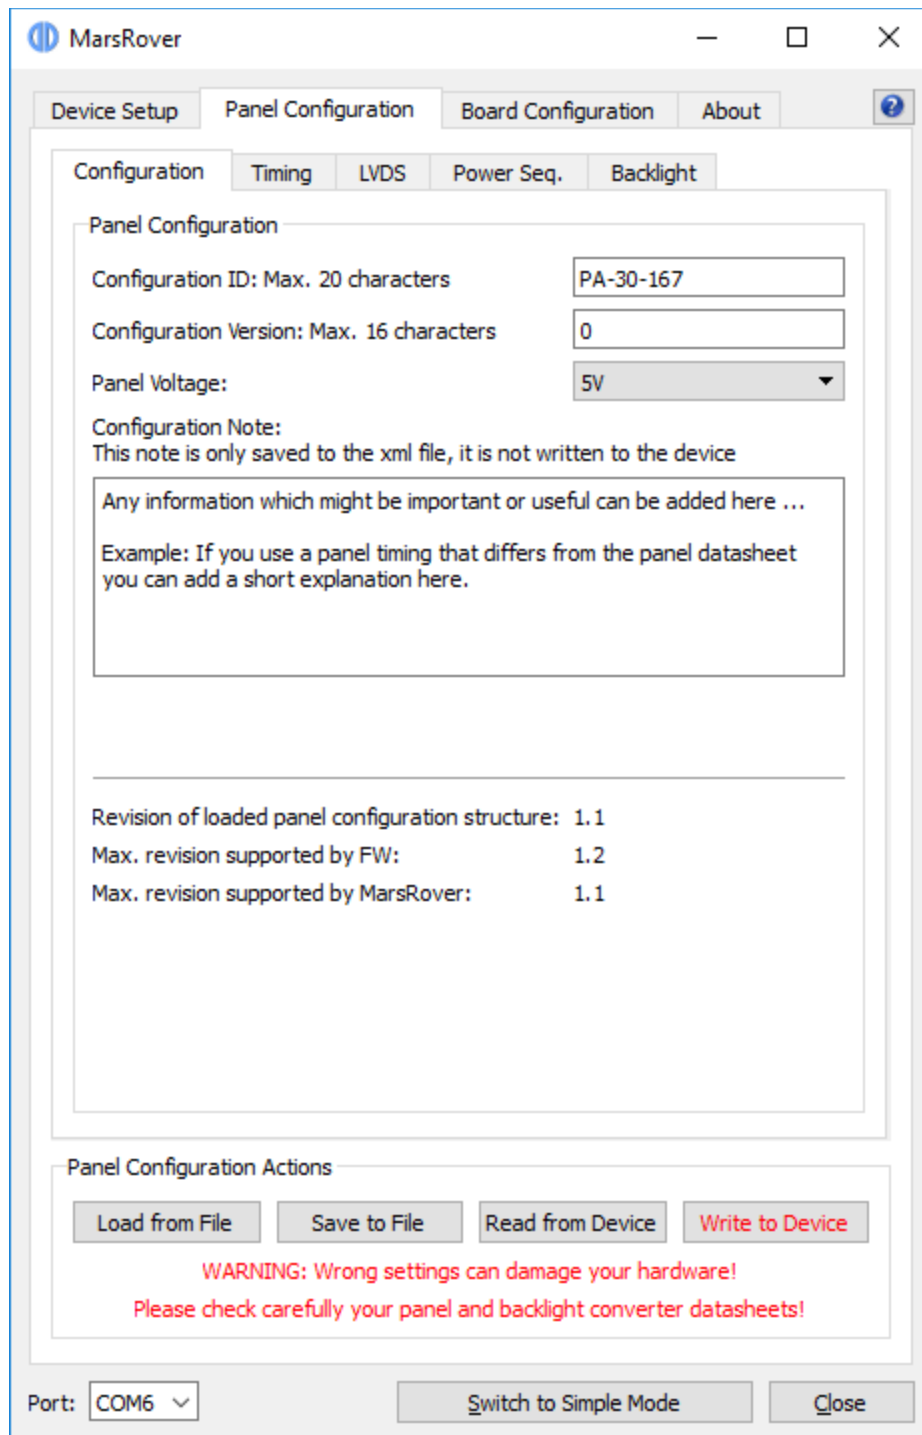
MarsRover

Device Setup | Panel Configuration | Board Configuration | About

?

Configuration | Timing | LVDS | Power Seq. | Backlight

Panel Configuration

Configuration ID: Max. 20 characters
PA-30-167

Configuration Version: Max. 16 characters
0

Panel Voltage:
5V

Configuration Note:
This note is only saved to the xml file, it is not written to the device

Any information which might be important or useful can be added here ...

Example: If you use a panel timing that differs from the panel datasheet you can add a short explanation here.

Revision of loaded panel configuration structure: 1.1
Max. revision supported by FW: 1.2
Max. revision supported by MarsRover: 1.1

Panel Configuration Actions

Load from File | Save to File | Read from Device | Write to Device

WARNING: Wrong settings can damage your hardware!
Please check carefully your panel and backlight converter datasheets!

Port: COM6

Switch to Simple Mode

Close